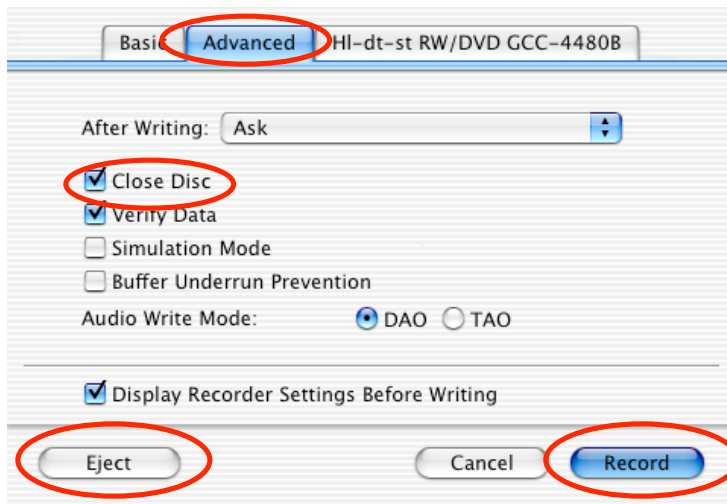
Basic Advanced Hl-dt-st RW/DVD GCC-4480B

After Writing: Ask

Close Disc
Verify Data
Simulation Mode
Buffer Underrun Prevention
Audio Write Mode: DAO TAO

Display Recorder Settings Before Writing

Eject Cancel Record